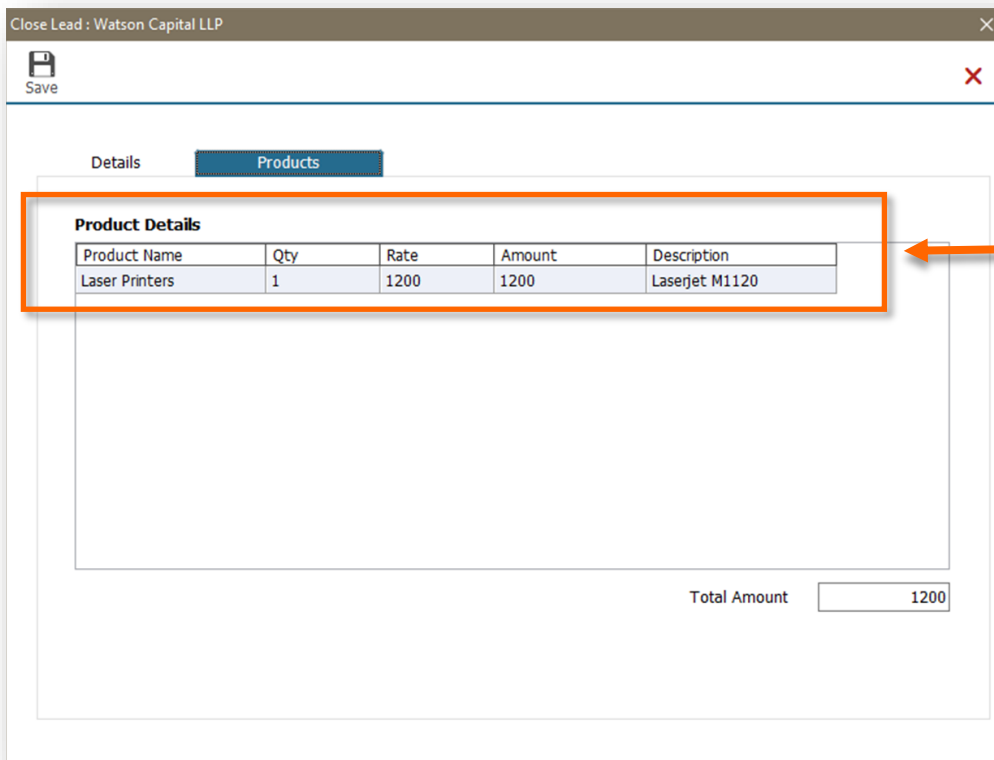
Close Lead : Watson Capital LLP

Save

Details

Products

Product Details

| Product Name | Qty | Rate | Amount | Description |
|---|---|---|---|---|
| Laser Printers | 1 | 1200 | 1200 | Laserjet M1120 |

Total Amount 1200